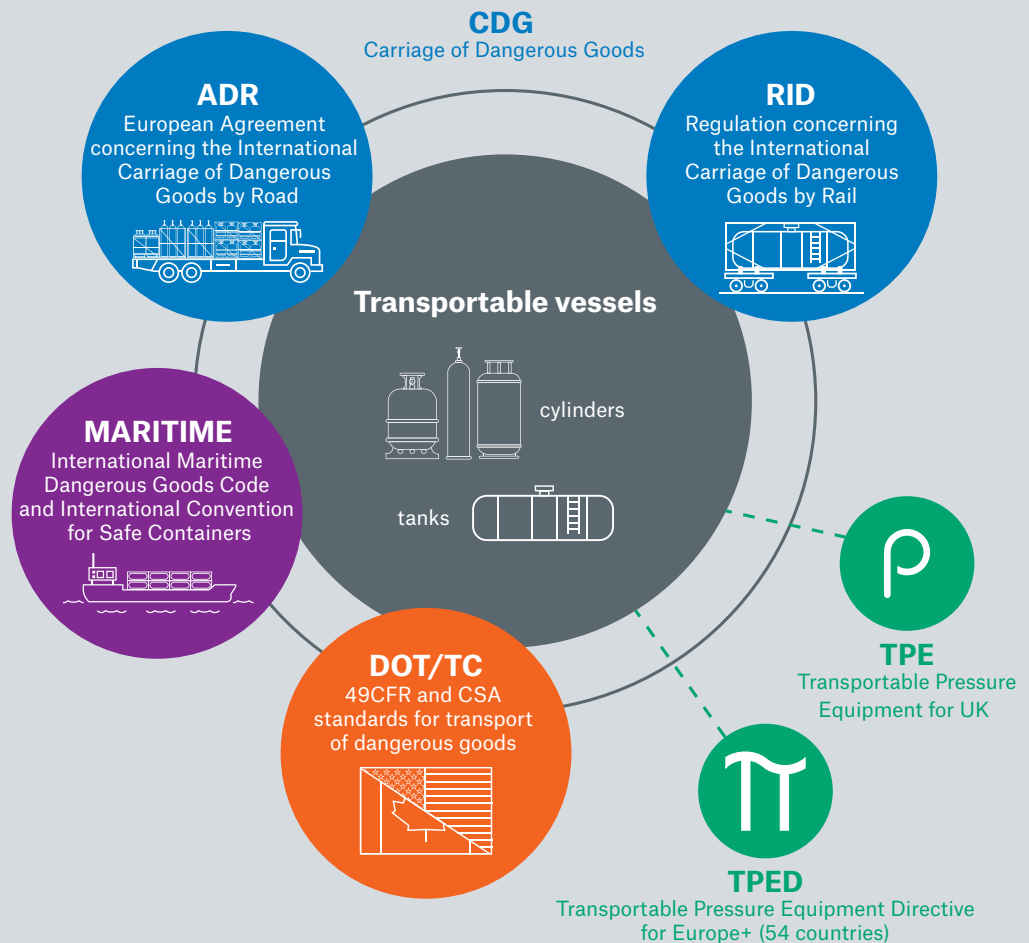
CDG
Carriage of Dangerous Goods

ADR
European Agreement concerning the International Carriage of Dangerous Goods by Road

RID
Regulation concerning the International Carriage of Dangerous Goods by Rail

Transportable vessels

cylinders

tanks

MARITIME
International Maritime Dangerous Goods Code and International Convention for Safe Containers

DOT/TC
49CFR and CSA standards for transport of dangerous goods

TPE
Transportable Pressure Equipment for UK

TPED
Transportable Pressure Equipment Directive for Europe+ (54 countries)